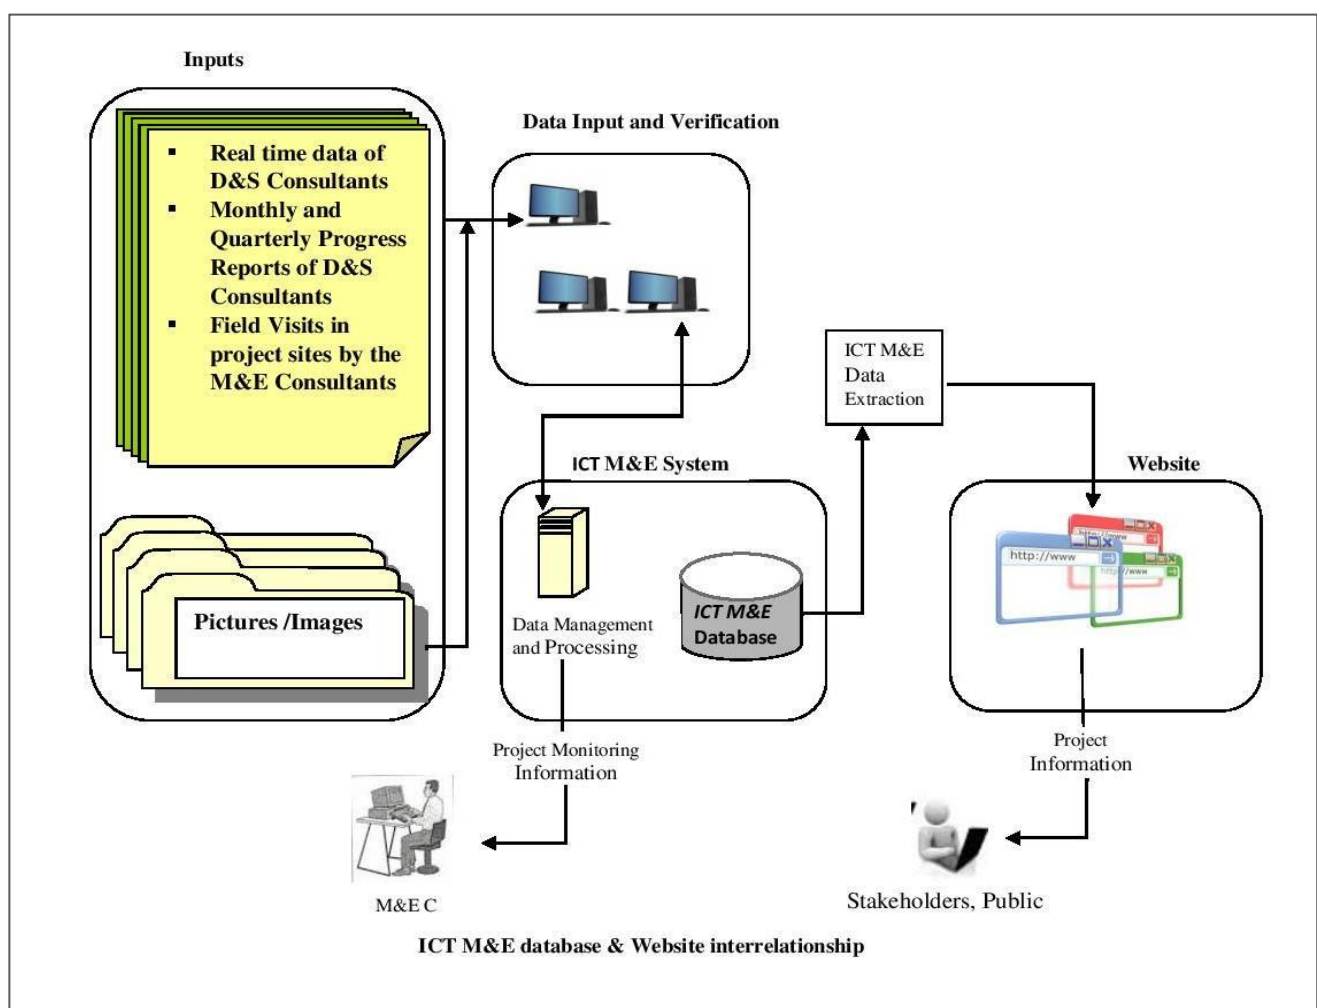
Inputs

- Real time data of D&S Consultants
- Monthly and Quarterly Progress Reports of D&S Consultants
- Field Visits in project sites by the M&E Consultants

Pictures /Images

Data Input and Verification

ICT M&E Data Extraction

ICT M&E System

Data Management and Processing

ICT M&E Database

Website

http://www

http://www

http://www

Project Monitoring Information

Project Information

M&E C

Stakeholders, Public

ICT M&E database & Website interrelationship